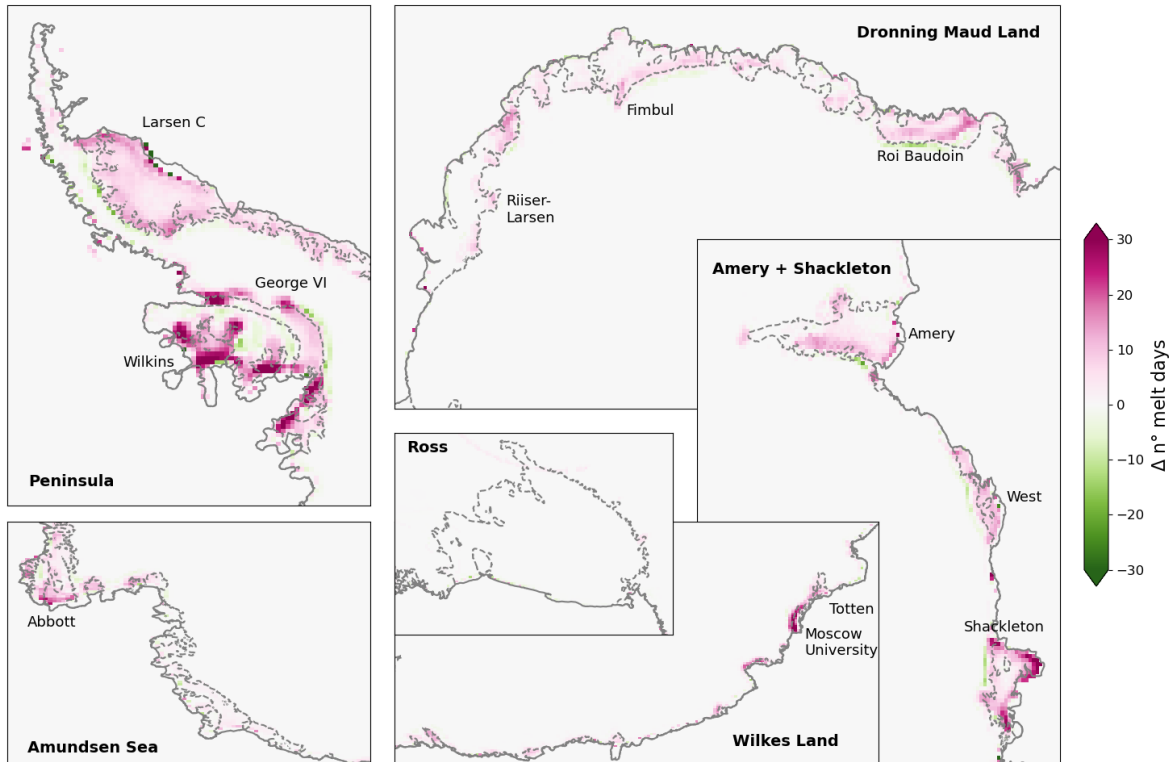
Larsen C
George VI
Wilkins
Peninsula

Abbott
Amundsen Sea

Dronning Maud Land
Fimbul
Roi Baudoin
Riiser-Larsen

Amery + Shackleton
Amery
West
Shackleton

Ross

Totten
Moscow University
Wilkes Land

30
20
10
0
−10
−20
−30
Δ n° melt days